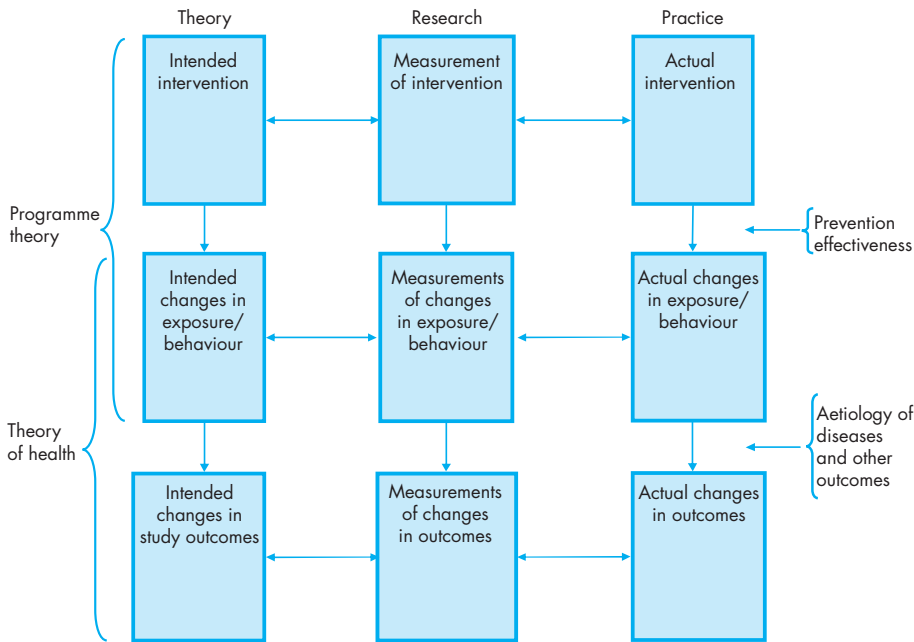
Theory

Research

Practice

Intended intervention

Measurement of intervention

Actual intervention

Programme theory

Prevention effectiveness

Intended changes in exposure/ behaviour

Measurements of changes in exposure/ behaviour

Actual changes in exposure/ behaviour

Theory of health

Aetiology of diseases and other outcomes

Intended changes in study outcomes

Measurements of changes in outcomes

Actual changes in outcomes